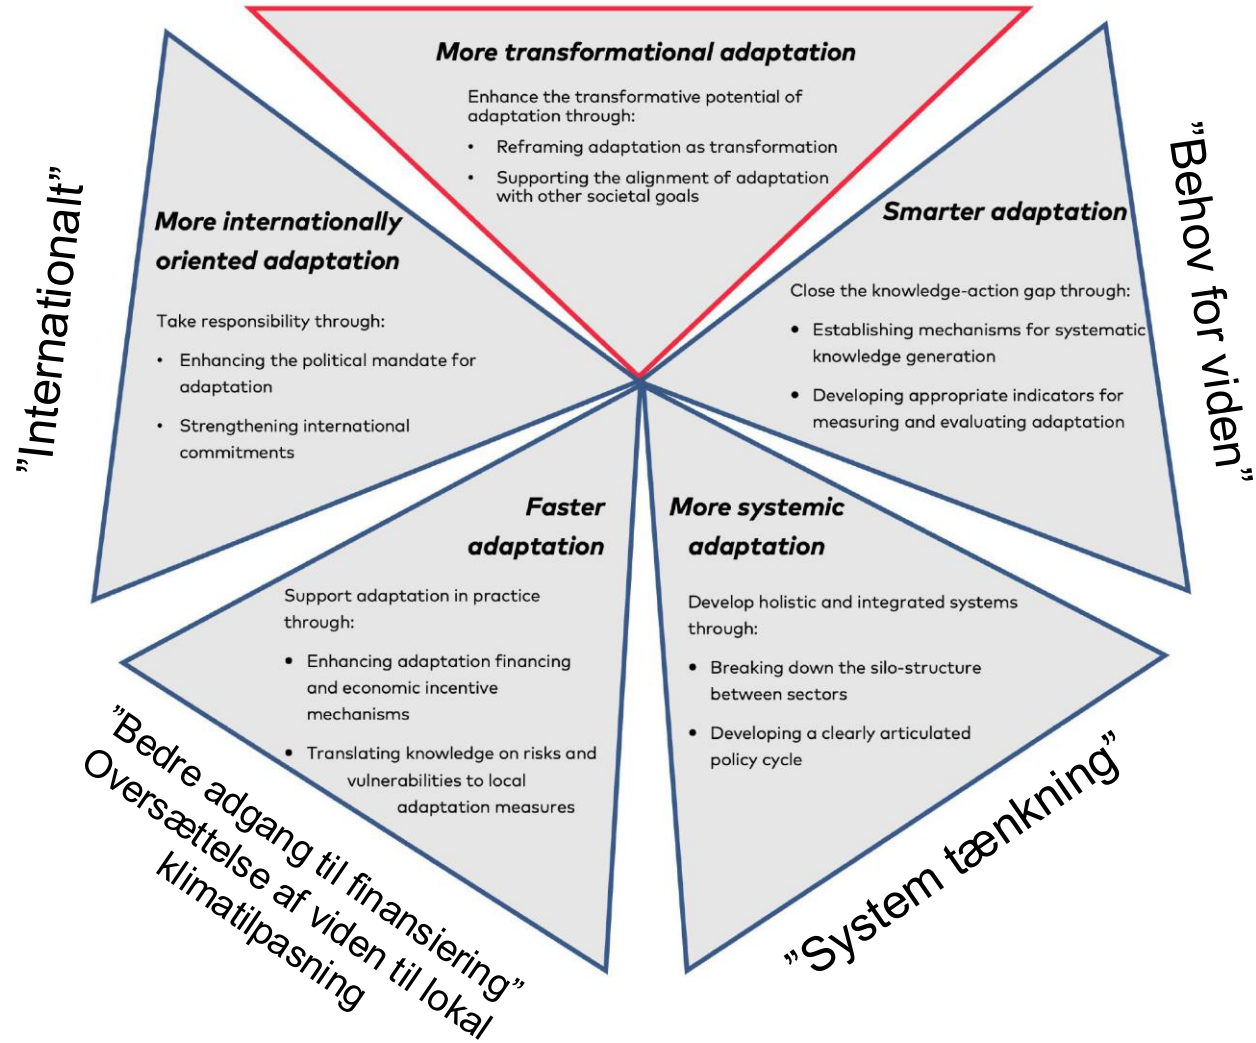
More transformational adaptation

Enhance the transformative potential of adaptation through:

- Reframing adaptation as transformation
- Supporting the alignment of adaptation with other societal goals

"Internationalt"

More internationally oriented adaptation

Take responsibility through:

- Enhancing the political mandate for adaptation
- Strengthening international commitments

"Behov for viden"

Smarter adaptation

Close the knowledge-action gap through:

- Establishing mechanisms for systematic knowledge generation
- Developing appropriate indicators for measuring and evaluating adaptation

Faster adaptation

Support adaptation in practice through:

- Enhancing adaptation financing and economic incentive mechanisms
- Translating knowledge on risks and vulnerabilities to local adaptation measures

More systemic adaptation

Develop holistic and integrated systems through:

- Breaking down the silo-structure between sectors
- Developing a clearly articulated policy cycle

"Bedre adgang til finansiering"
Oversættelse af viden til lokal klimatilpasning

"System tænkning"